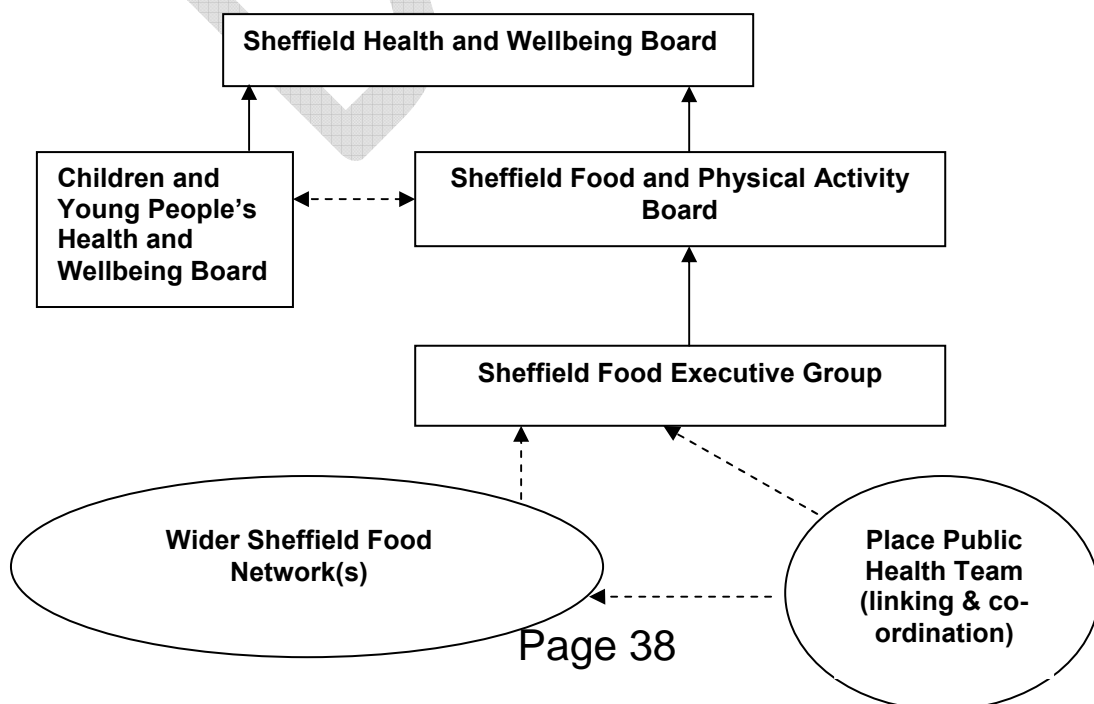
Sheffield Health and Wellbeing Board

Children and Young People's Health and Wellbeing Board

Sheffield Food and Physical Activity Board

Sheffield Food Executive Group

Wider Sheffield Food Network(s)

Place Public Health Team (linking & co-ordination)

Page 38